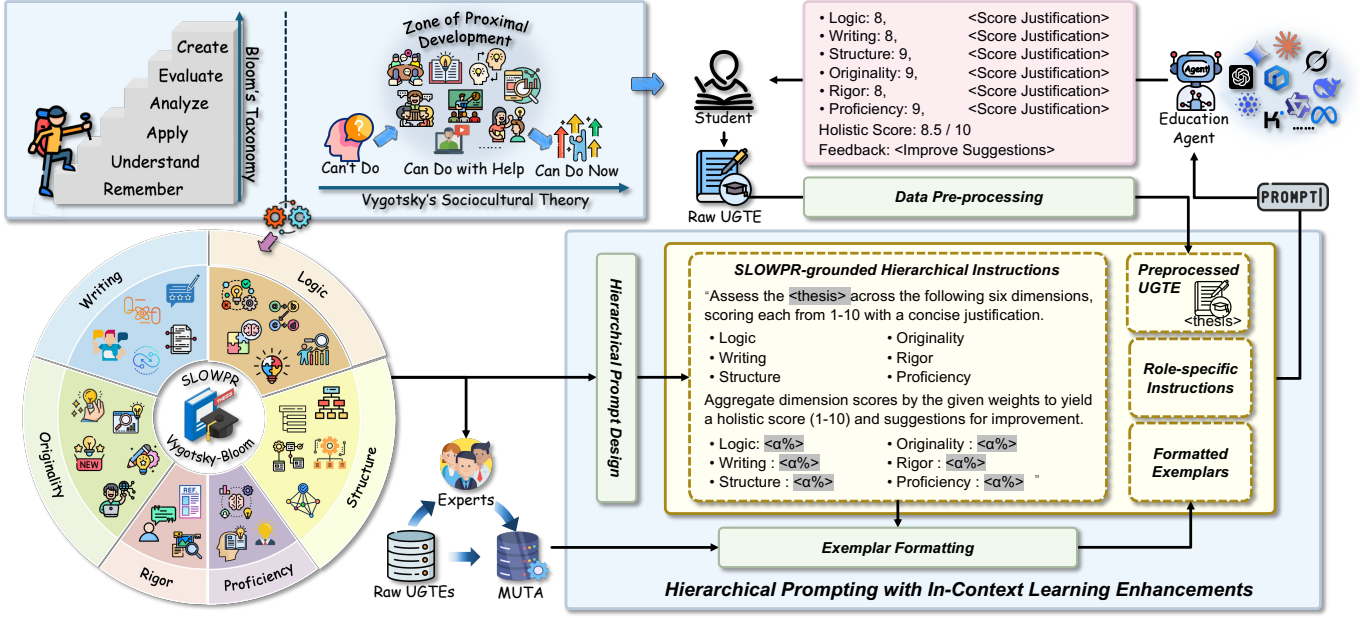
Create
Evaluate
Analyze
Apply
Understand
Remember
Bloom's Taxonomy

Zone of Proximal Development
Can't Do
Can Do with Help
Can Do Now
Vygotsky's Sociocultural Theory

Student
Raw UGTE

• Logic: 8, <Score Justification>
• Writing: 8, <Score Justification>
• Structure: 9, <Score Justification>
• Originality: 9, <Score Justification>
• Rigor: 8, <Score Justification>
• Proficiency: 9, <Score Justification>
Holistic Score: 8.5 / 10
Feedback: <Improve Suggestions>

Agent
Education Agent
K .......
PROMPT

Data Pre-processing

Writing
Logic
Structure
Proficiency
Rigor
Originality
SLOWPR
Vygotsky-Bloom
NEW
REF

Experts
Raw UGTEs
MUTA

Hierarchical Prompt Design

SLOWPR-grounded Hierarchical Instructions
"Assess the <thesis> across the following six dimensions, scoring each from 1-10 with a concise justification.
• Logic • Originality
• Writing • Rigor
• Structure • Proficiency
Aggregate dimension scores by the given weights to yield a holistic score (1-10) and suggestions for improvement.
• Logic: <α%> • Originality : <α%>
• Writing : <α%> • Rigor : <α%>
• Structure : <α%> • Proficiency : <α%> "

Preprocessed UGTE
<thesis>
Role-specific Instructions
Formatted Exemplars

Exemplar Formatting

Hierarchical Prompting with In-Context Learning Enhancements